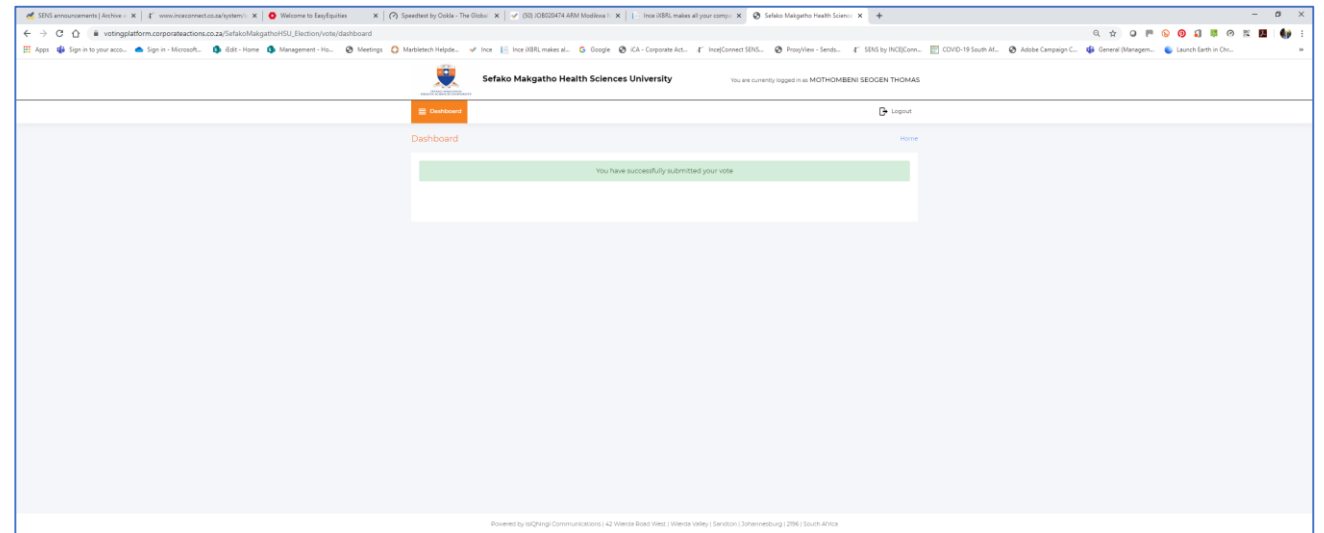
SENS announcements | Archive × | www.inceconnect.co.za/system/ × | Welcome to EasyEquities × | Speedtest by Ookla - The Global × | (50) JOB020474 ARM Modikwa × | Ince iXBRL makes all your comp × | Sefako Makgatho Health Scienc × | +

votingplatform.corporateactions.co.za/SefakoMakgathoHSU_Election/vote/dashboard

Apps | Sign in to your acco... | Sign in - Microsoft... | iEdit - Home | Management - Ho... | Meetings | Marbletech Helpde... | Ince | Ince iXBRL makes al... | Google | iCA - Corporate Act... | Ince|Connect SENS... | ProxyView - Sends... | SENS by INCE|Conn... | COVID-19 South Af... | Adobe Campaign C... | General (Managem... | Launch Earth in Chr...

Sefako Makgatho Health Sciences University

You are currently logged in as MOTHOMBENI SEOGEN THOMAS

Dashboard

Logout

Dashboard

Home

You have successfully submitted your vote

Powered by IsiQhingi Communications | 42 Wierda Road West | Wierda Valley | Sandton | Johannesburg | 2196 | South Africa